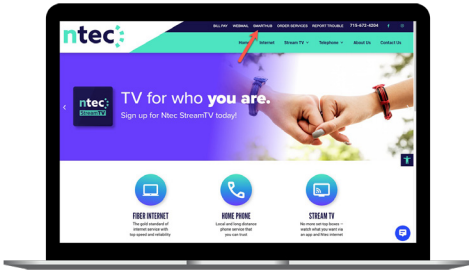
BILL PAY WEBMAIL SMARTHUB ORDER SERVICES REPORT TROUBLE 715-472-2204

ntec

Home Internet Stream TV Telephone About Us Contact Us

ntec StreamTV

TV for who you are.

Sign up for Ntec StreamTV today!

FIBER INTERNET

The gold standard of internet service with top speed and reliability

HOME PHONE

Local and long distance phone service that you can trust

STREAM TV

No more set-top boxes – watch what you want via an app and fiber internet